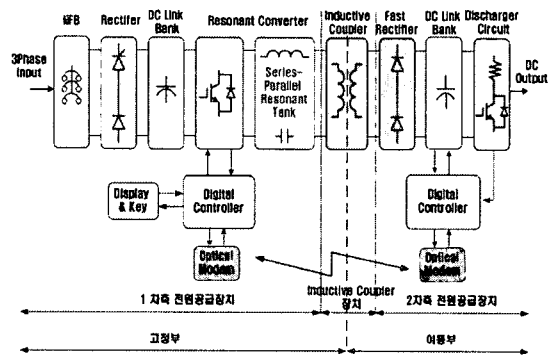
MFB
Rectifier
DC Link Bank
Resonant Converter
Inductive Coupler
Fast Rectifier
DC Link Bank
Discharger Circuit

3Phase Input
Series-Parallel Resonant Tank
DC Output

Display & Key
Digital Controller
Digital Controller
Optical Modem
Optical Modem

1 차측 전원공급장치
Inductive Coupler 장치
2차측 전원공급장치

고정부
이동부